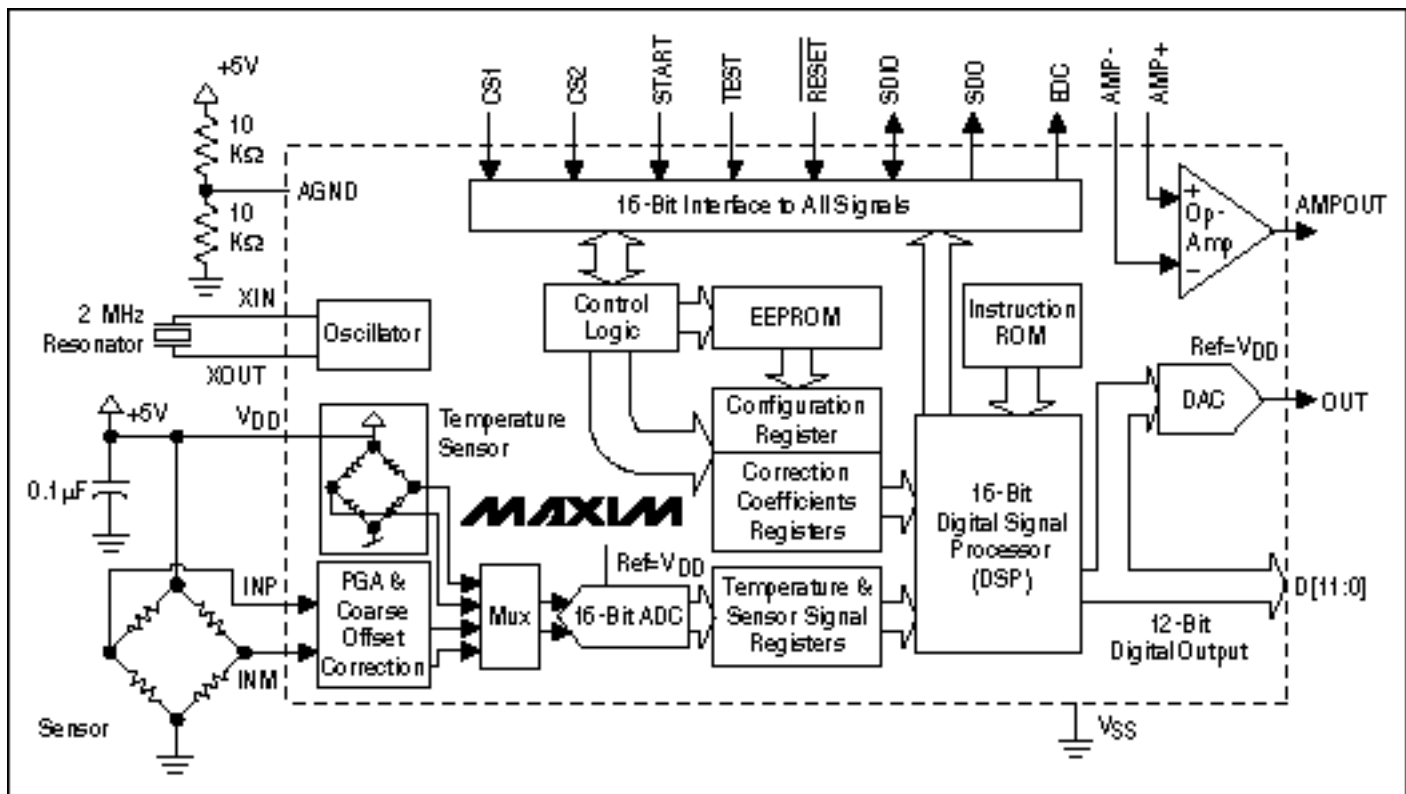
+5V
10 KΩ
AGND
10 KΩ
CS1
CS2
START
TEST
$\overline{RESET}$
SDIO
SDO
EOC
AMP-
AMP+
16-Bit Interface to All Signals
+
Op-Amp
−
AMPOUT
2 MHz Resonator
XIN
XOUT
Oscillator
Control Logic
EEPROM
Instruction ROM
Ref=$V_{DD}$
DAC
OUT
+5V
$V_{DD}$
Temperature Sensor
Configuration Register
Correction Coefficients Registers
16-Bit Digital Signal Processor (DSP)
0.1µF
MAXIM
Ref=$V_{DD}$
INP
PGA & Coarse Offset Correction
Mux
16-Bit ADC
Temperature & Sensor Signal Registers
D[11:0]
INM
12-Bit Digital Output
Sensor
$V_{SS}$